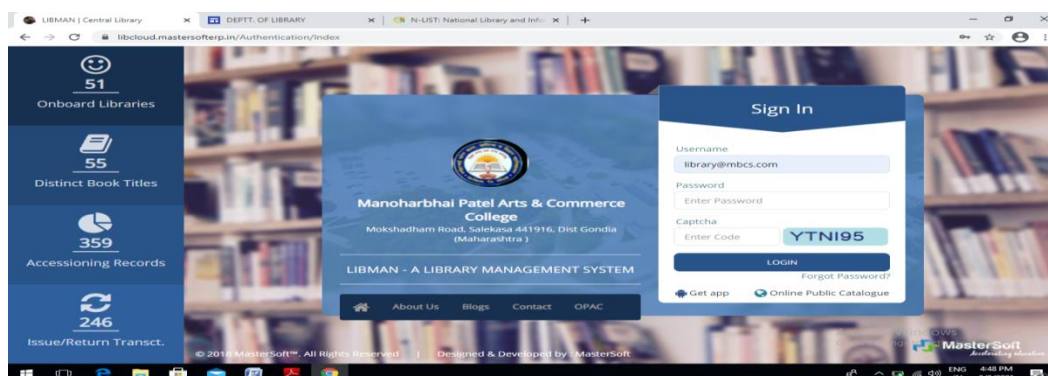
LIBMAN | Central Library
DEPTT. OF LIBRARY
N-LIST: National Library and Info

libcloud.mastersofterp.in/Authentication/Index

51
Onboard Libraries

55
Distinct Book Titles

359
Accessioning Records

246
Issue/Return Transct.

Manoharbhai Patel Arts & Commerce College
Mokshadham Road, Salekasa 441916, Dist Gondia (Maharashtra )

LIBMAN - A LIBRARY MANAGEMENT SYSTEM

About Us Blogs Contact OPAC

Sign In

Username
library@mbcs.com
Password
Enter Password
Captcha
Enter Code
YTNI95
LOGIN
Forgot Password?
Get app
Online Public Catalogue

© 2018 MasterSoft™. All Rights Reserved | Designed & Developed by : MasterSoft

MasterSoft
Accelerating education

ENG 4:48 PM